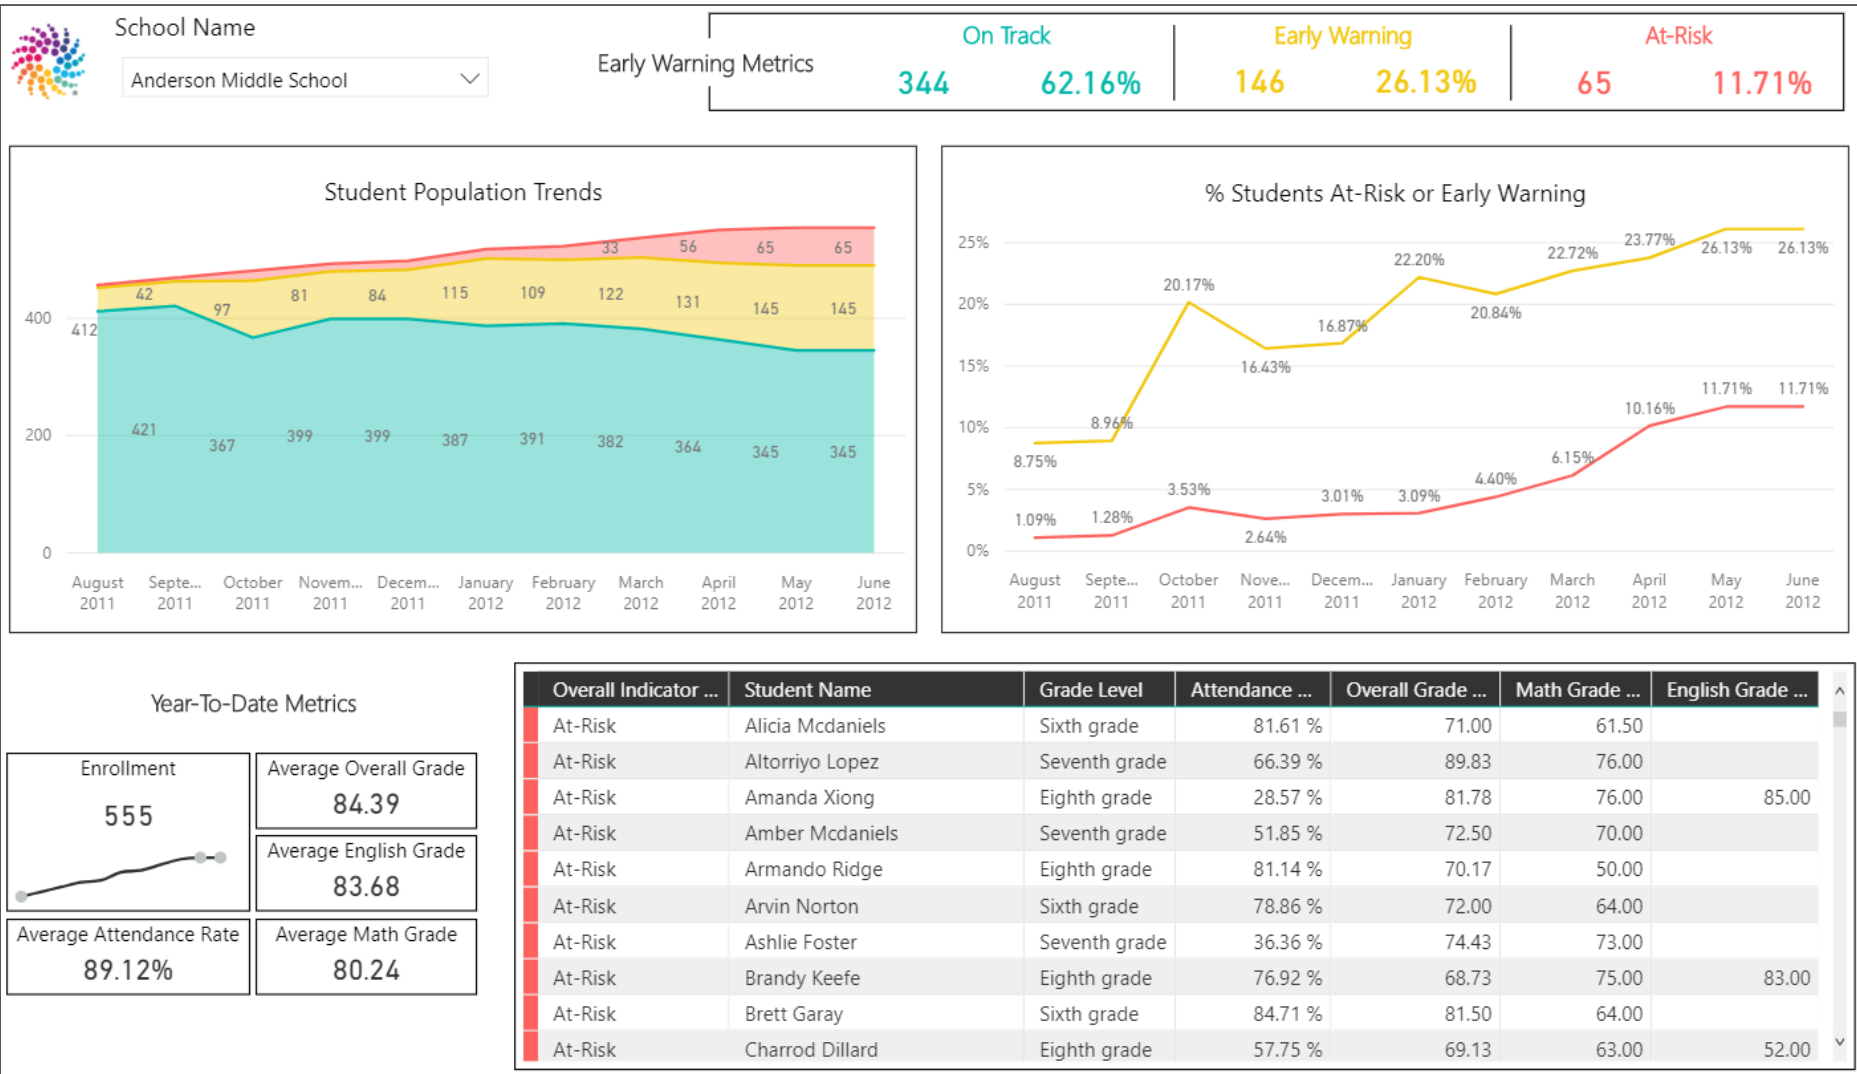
School Name

Anderson Middle School

Early Warning Metrics

On Track
344 62.16%

Early Warning
146 26.13%

At-Risk
65 11.71%

Student Population Trends

400
200
0

412 42
421 97
367 81
399 84
399 115
387 109
391 33 122
382 56 131
364 65 145
345 65 145
345

August 2011 | Septe... 2011 | October 2011 | Novem... 2011 | Decem... 2011 | January 2012 | February 2012 | March 2012 | April 2012 | May 2012 | June 2012

% Students At-Risk or Early Warning

25%
20%
15%
10%
5%
0%

8.75% 8.96% 20.17% 16.43% 16.87% 22.20% 20.84% 22.72% 23.77% 26.13% 26.13%
1.09% 1.28% 3.53% 2.64% 3.01% 3.09% 4.40% 6.15% 10.16% 11.71% 11.71%

August 2011 | Septe... 2011 | October 2011 | Nove... 2011 | Decem... 2011 | January 2012 | February 2012 | March 2012 | April 2012 | May 2012 | June 2012

Year-To-Date Metrics

Enrollment
555

Average Overall Grade
84.39

Average English Grade
83.68

Average Attendance Rate
89.12%

Average Math Grade
80.24

| Overall Indicator ... | Student Name | Grade Level | Attendance ... | Overall Grade ... | Math Grade ... | English Grade ... |
|---|---|---|---|---|---|---|
| At-Risk | Alicia Mcdaniels | Sixth grade | 81.61 % | 71.00 | 61.50 | |
| At-Risk | Altorriyo Lopez | Seventh grade | 66.39 % | 89.83 | 76.00 | |
| At-Risk | Amanda Xiong | Eighth grade | 28.57 % | 81.78 | 76.00 | 85.00 |
| At-Risk | Amber Mcdaniels | Seventh grade | 51.85 % | 72.50 | 70.00 | |
| At-Risk | Armando Ridge | Eighth grade | 81.14 % | 70.17 | 50.00 | |
| At-Risk | Arvin Norton | Sixth grade | 78.86 % | 72.00 | 64.00 | |
| At-Risk | Ashlie Foster | Seventh grade | 36.36 % | 74.43 | 73.00 | |
| At-Risk | Brandy Keefe | Eighth grade | 76.92 % | 68.73 | 75.00 | 83.00 |
| At-Risk | Brett Garay | Sixth grade | 84.71 % | 81.50 | 64.00 | |
| At-Risk | Charrod Dillard | Eighth grade | 57.75 % | 69.13 | 63.00 | 52.00 |